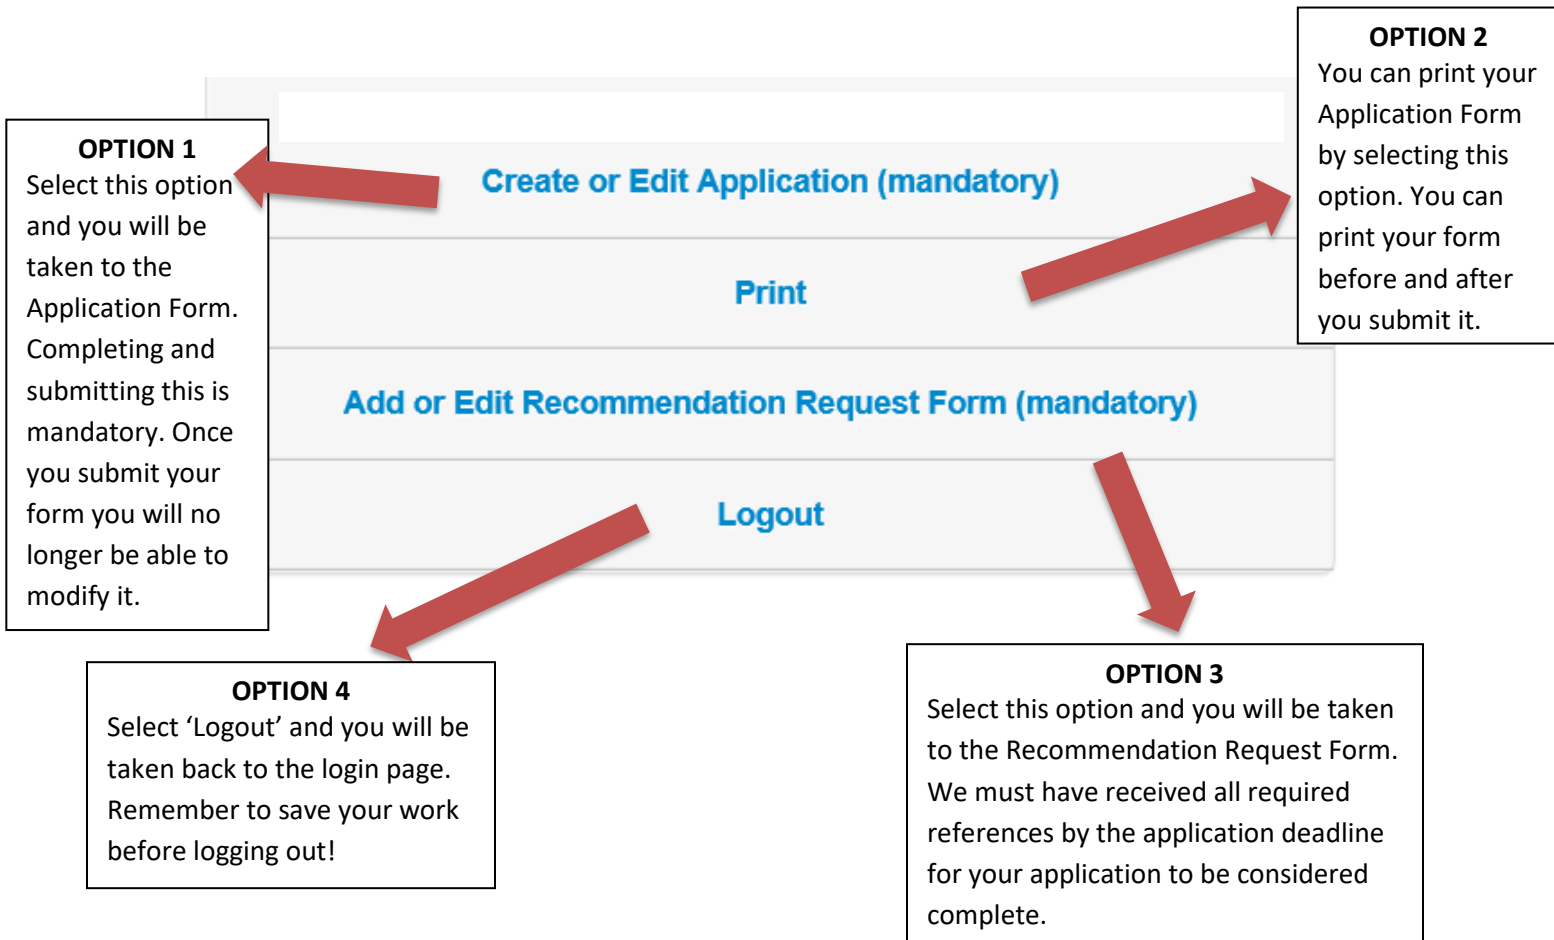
OPTION 2
You can print your Application Form by selecting this option. You can print your form before and after you submit it.

OPTION 1
Select this option and you will be taken to the Application Form. Completing and submitting this is mandatory. Once you submit your form you will no longer be able to modify it.

Create or Edit Application (mandatory)

Print

Add or Edit Recommendation Request Form (mandatory)

Logout

OPTION 4
Select 'Logout' and you will be taken back to the login page. Remember to save your work before logging out!

OPTION 3
Select this option and you will be taken to the Recommendation Request Form. We must have received all required references by the application deadline for your application to be considered complete.